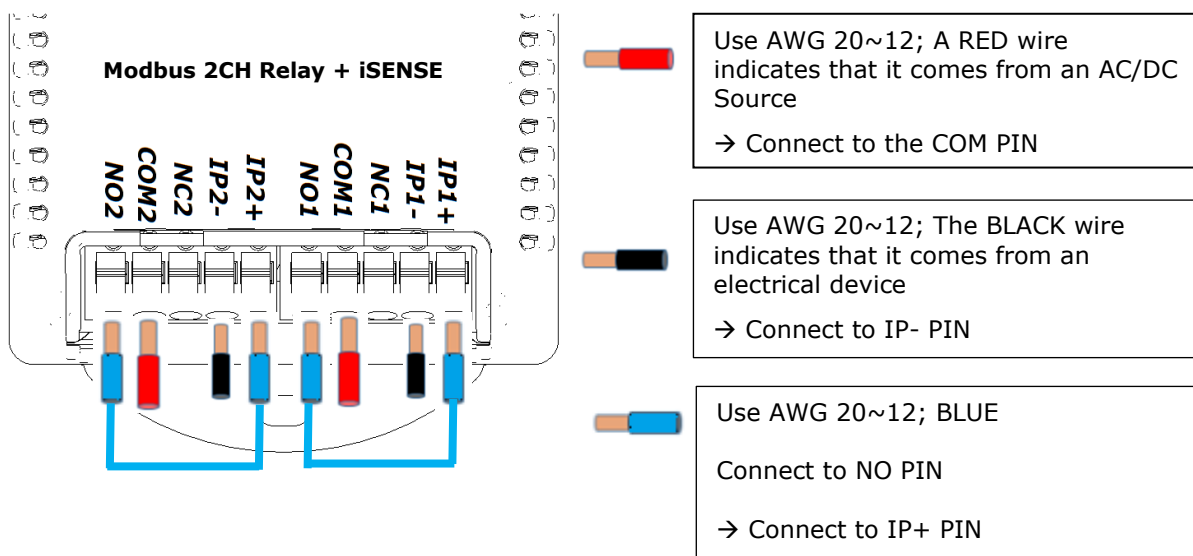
Modbus 2CH Relay + iSENSE

NO2 COM2 NC2 IP2- IP2+ NO1 COM1 NC1 IP1- IP1+

Use AWG 20~12; A RED wire indicates that it comes from an AC/DC Source

→ Connect to the COM PIN

Use AWG 20~12; The BLACK wire indicates that it comes from an electrical device

→ Connect to IP- PIN

Use AWG 20~12; BLUE

Connect to NO PIN

→ Connect to IP+ PIN